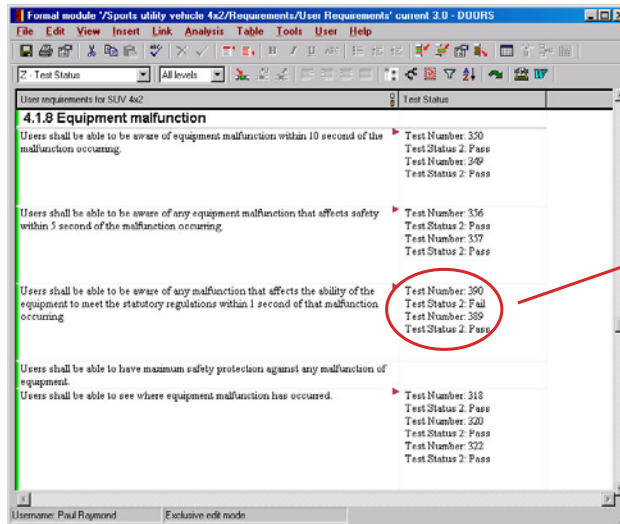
Formal module '/Sports utility vehicle 4x2/Requirements/User Requirements' current 3.0 - DOORS

File Edit View Insert Link Analysis Table Tools User Help

Z - Test Status | All levels

| User requirements for SUV 4x2 | Test Status |
|---|---|
| 4.1.8 Equipment malfunction | |
| Users shall be able to be aware of equipment malfunction within 10 second of the malfunction occurring. | Test Number: 350 Test Status 2: Pass Test Number: 349 Test Status 2: Pass |
| Users shall be able to be aware of any equipment malfunction that affects safety within 5 second of the malfunction occurring. | Test Number: 356 Test Status 2: Pass Test Number: 357 Test Status 2: Pass |
| Users shall be able to be aware of any malfunction that affects the ability of the equipment to meet the statutory regulations within 1 second of that malfunction occurring | Test Number: 390 Test Status 2: Fail Test Number: 389 Test Status 2: Pass |
| Users shall be able to have maximum safety protection against any malfunction of equipment. | |
| Users shall be able to see where equipment malfunction has occurred. | Test Number: 318 Test Status 2: Pass Test Number: 320 Test Status 2: Pass Test Number: 322 Test Status 2: Pass |

Username: Paul Raymond | Exclusive edit mode